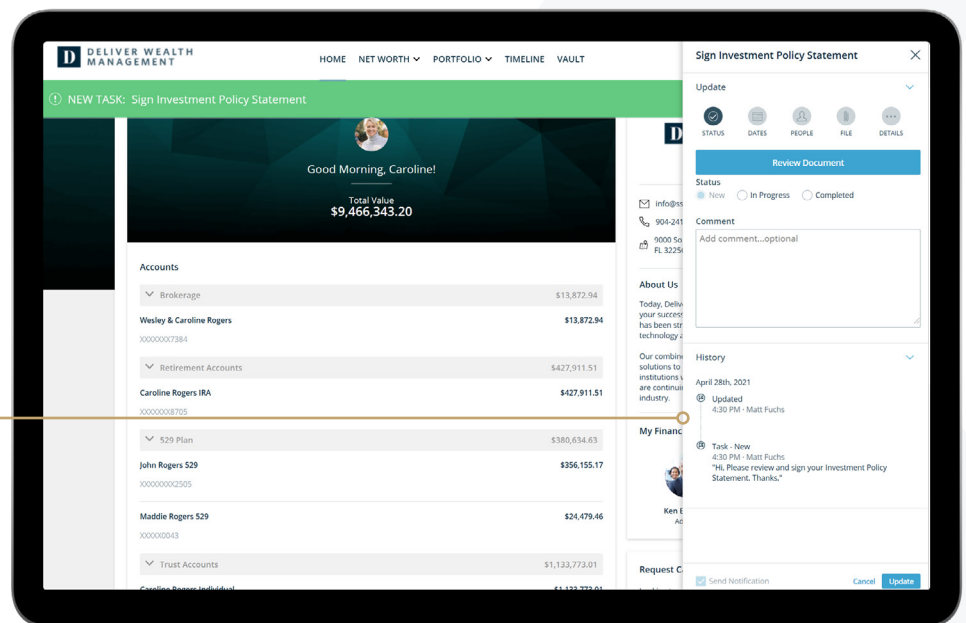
D DELIVER WEALTH MANAGEMENT

HOME NET WORTH PORTFOLIO TIMELINE VAULT

NEW TASK: Sign Investment Policy Statement

Good Morning, Caroline!

Total Value
$9,466,343.20

Accounts

Brokerage $13,872.94

Wesley & Caroline Rogers $13,872.94
XXXXXXX7384

Retirement Accounts $427,911.51

Caroline Rogers IRA $427,911.51
XXXXXX8705

529 Plan $380,634.63

John Rogers 529 $356,155.17
XXXXXXXX2505

Maddie Rogers 529 $24,479.46
XXXX0043

Trust Accounts $1,133,773.01

Caroline Rogers Individual $1,133,773.01

info@s
904-241
9000 So
FL 3225

About Us

Today, Deliv
your succes
has been str
technology

Our combin
solutions to
institutions
are continui
industry.

My Financ

Ken E
Ad

Request C

Sign Investment Policy Statement

Update

STATUS DATES PEOPLE FILE DETAILS

Review Document

Status
New In Progress Completed

Comment
Add comment...optional

History

April 28th, 2021

Updated
4:30 PM - Matt Fuchs

Task - New
4:30 PM - Matt Fuchs
"Hi. Please review and sign your Investment Policy Statement. Thanks."

Send Notification Cancel Update